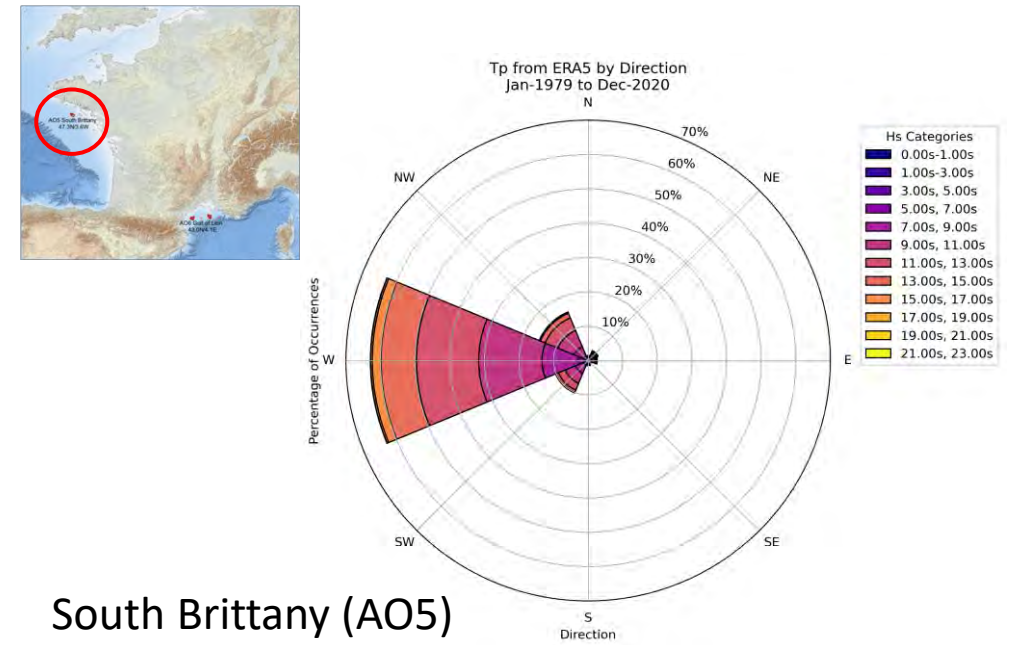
AO5 South Brittany
47.3N3.6W

AO6 Gulf of Lion
43.0N4.1E

Tp from ERA5 by Direction
Jan-1979 to Dec-2020

N
NE
E
SE
S
SW
W
NW

70%
60%
50%
40%
30%
20%
10%

Percentage of Occurrences

Direction

Hs Categories
0.00s-1.00s
1.00s-3.00s
3.00s, 5.00s
5.00s, 7.00s
7.00s, 9.00s
9.00s, 11.00s
11.00s, 13.00s
13.00s, 15.00s
15.00s, 17.00s
17.00s, 19.00s
19.00s, 21.00s
21.00s, 23.00s

South Brittany (AO5)